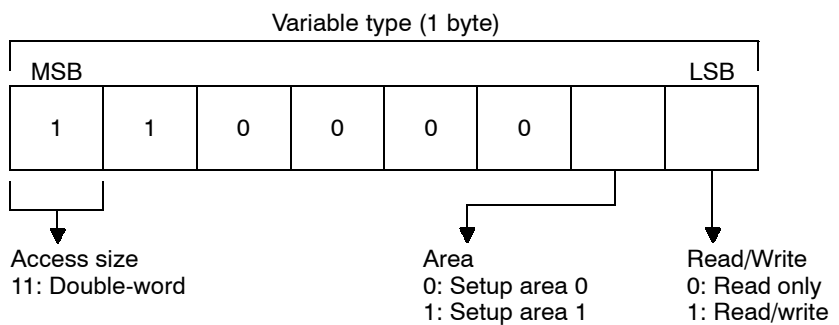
Variable type (1 byte)

MSB

LSB

| 1 | 1 | 0 | 0 | 0 | 0 |  |  |
|---|---|---|---|---|---|---|---|

Access size
11: Double-word

Area
0: Setup area 0
1: Setup area 1

Read/Write
0: Read only
1: Read/write